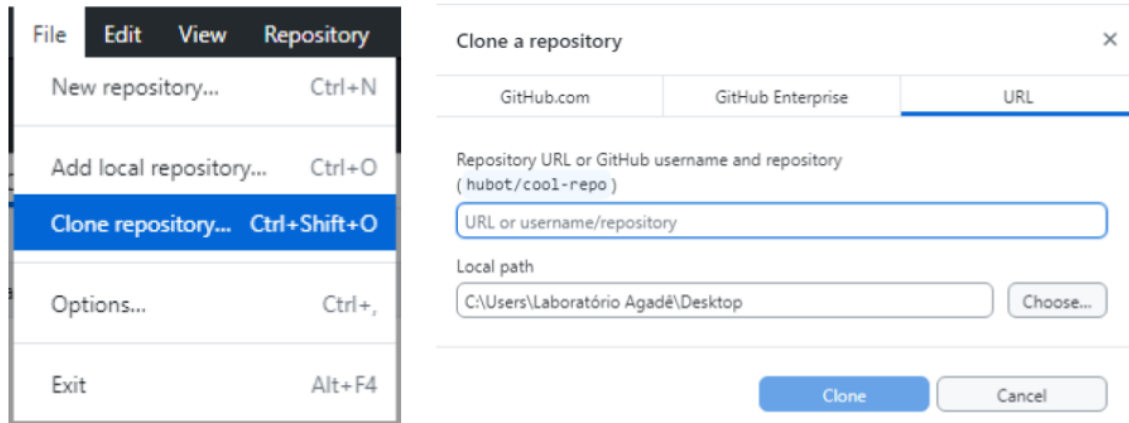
File Edit View Repository

New repository... Ctrl+N

Add local repository... Ctrl+O

Clone repository... Ctrl+Shift+O

Options... Ctrl+,

Exit Alt+F4

Clone a repository ×

GitHub.com GitHub Enterprise URL

Repository URL or GitHub username and repository
( hubot/cool-repo )

URL or username/repository

Local path

C:\Users\Laboratório Agadê\Desktop Choose...

Clone Cancel